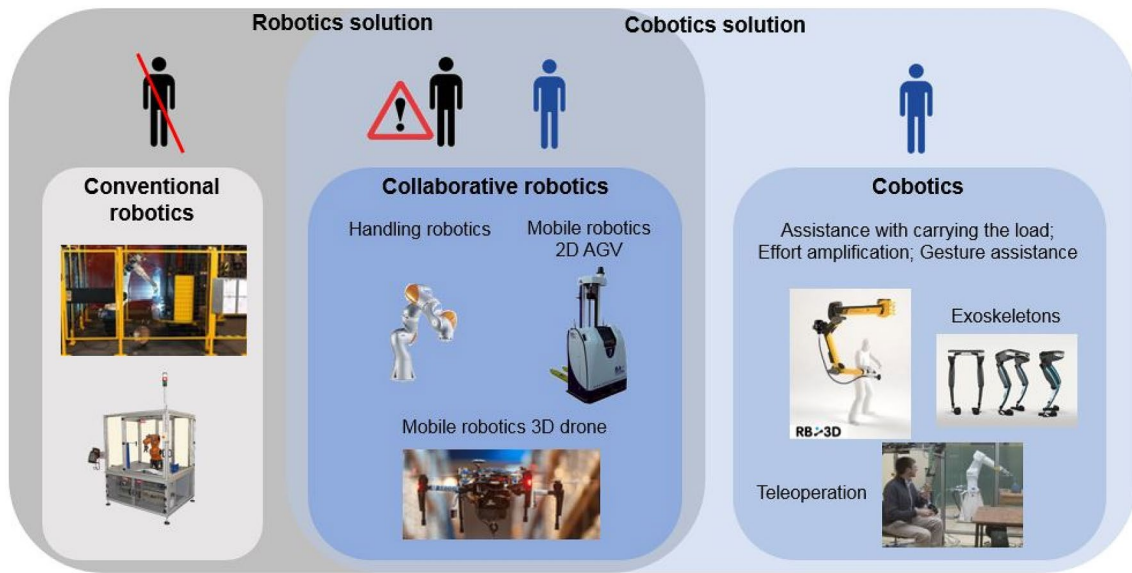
Robotics solution

Cobotics solution

Conventional robotics

Collaborative robotics

Handling robotics

Mobile robotics 2D AGV

Mobile robotics 3D drone

Cobotics

Assistance with carrying the load; Effort amplification; Gesture assistance

Exoskeletons

RB3D

Teleoperation